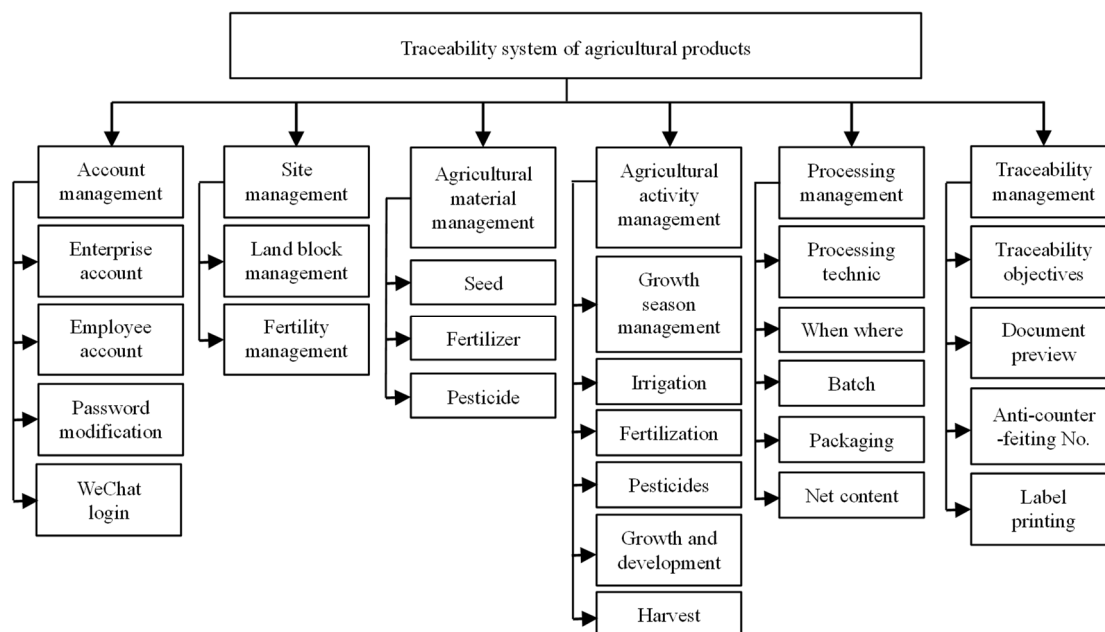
Traceability system of agricultural products

Account management
Enterprise account
Employee account
Password modification
WeChat login

Site management
Land block management
Fertility management

Agricultural material management
Seed
Fertilizer
Pesticide

Agricultural activity management
Growth season management
Irrigation
Fertilization
Pesticides
Growth and development
Harvest

Processing management
Processing technic
When where
Batch
Packaging
Net content

Traceability management
Traceability objectives
Document preview
Anti-counter-feiting No.
Label printing